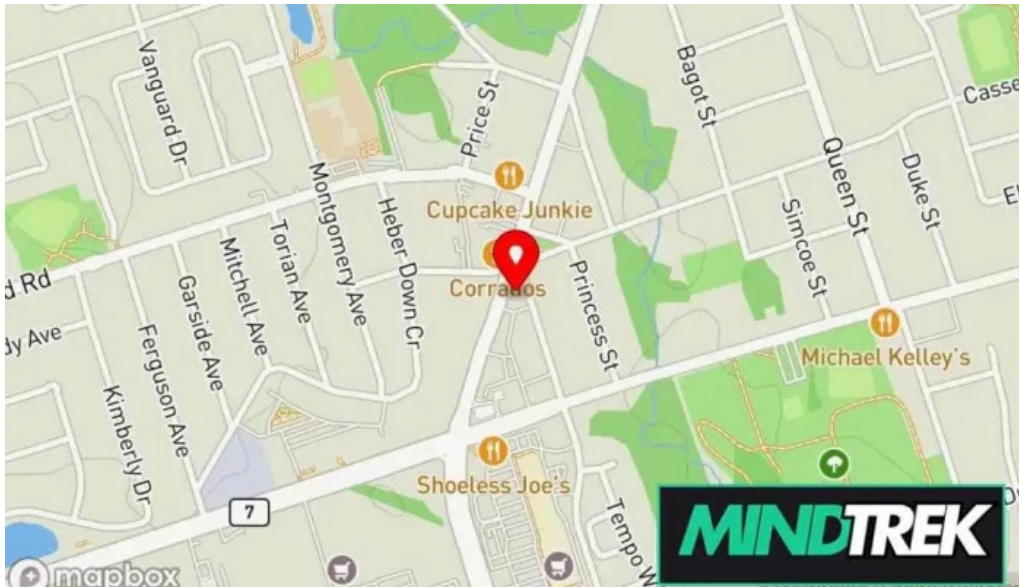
Vanguard Dr
Price St
Bagot St
Casse
Queen St
Duke St
El
Cupcake Junkie
Montgomery Ave
Heber Down Cr
Torian Ave
Mitchell Ave
Simcoe St
d Rd
Corrados
Princess St
Garside Ave
dy Ave
Ferguson Ave
Michael Kelley's
Kimberly Dr
Shoeless Joe's
7
Tempo W
mapbox
MINDTREK